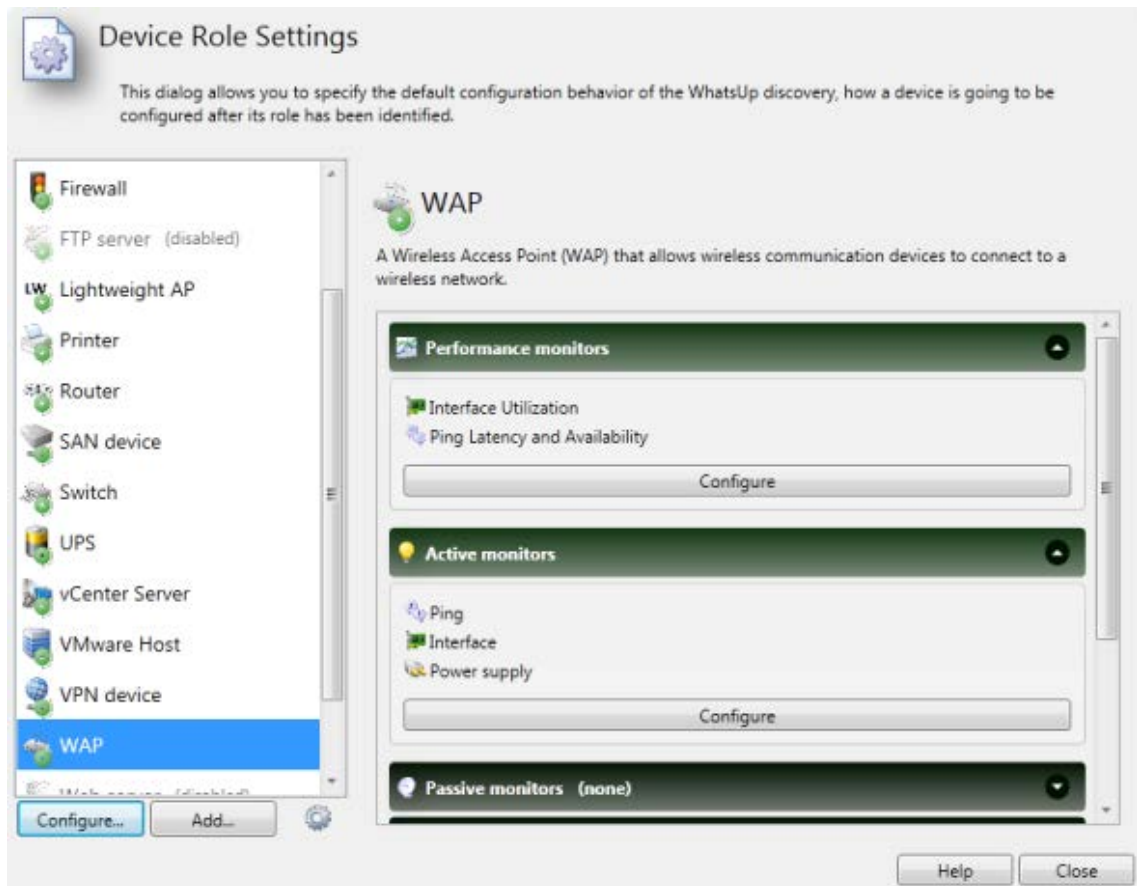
Device Role Settings

This dialog allows you to specify the default configuration behavior of the WhatsUp discovery, how a device is going to be configured after its role has been identified.

Firewall
FTP server (disabled)
LW Lightweight AP
Printer
Router
SAN device
Switch
UPS
vCenter Server
VMware Host
VPN device
WAP
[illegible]

Configure...
Add...

WAP

A Wireless Access Point (WAP) that allows wireless communication devices to connect to a wireless network.

Performance monitors

Interface Utilization
Ping Latency and Availability

Configure

Active monitors

Ping
Interface
Power supply

Configure

Passive monitors (none)

Help
Close